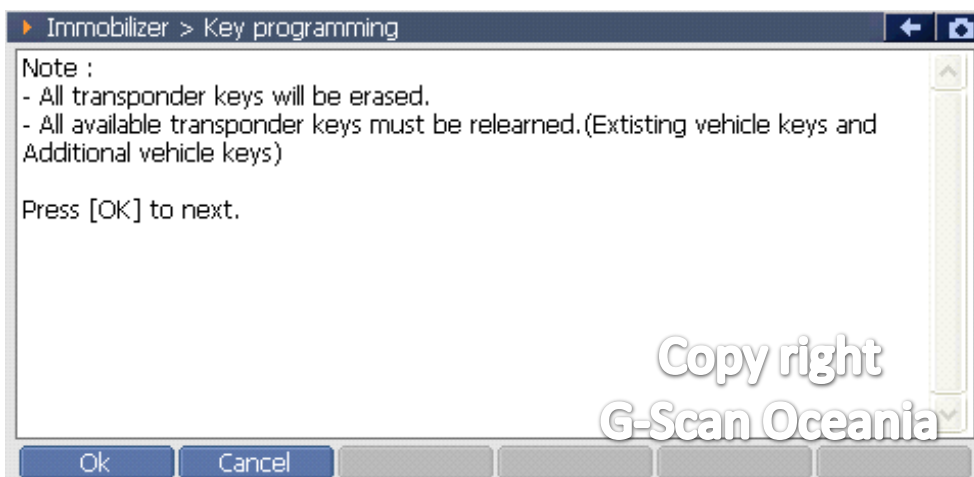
Immobilizer > Key programming

Note :
- All transponder keys will be erased.
- All available transponder keys must be relearned.(Extisting vehicle keys and Additional vehicle keys)

Press [OK] to next.

Copy right
G-Scan Oceania

Ok
Cancel